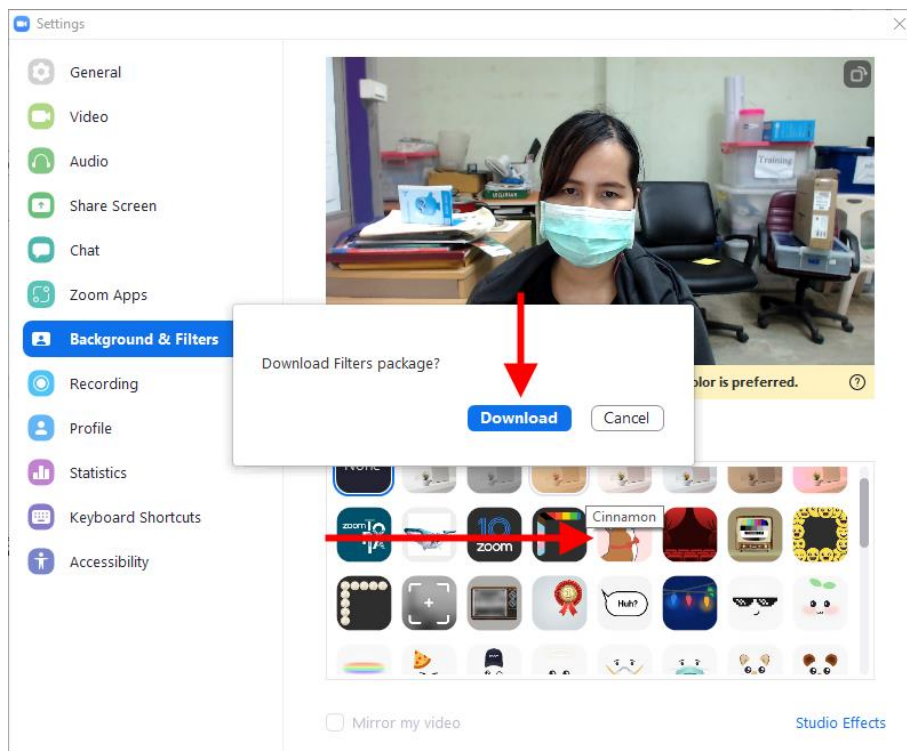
Settings

General
Video
Audio
Share Screen
Chat
Zoom Apps
Background & Filters
Recording
Profile
Statistics
Keyboard Shortcuts
Accessibility

Training

Download Filters package?

Download Cancel

olor is preferred.

None

zoom

Cinnamon

Huh?

Mirror my video

Studio Effects